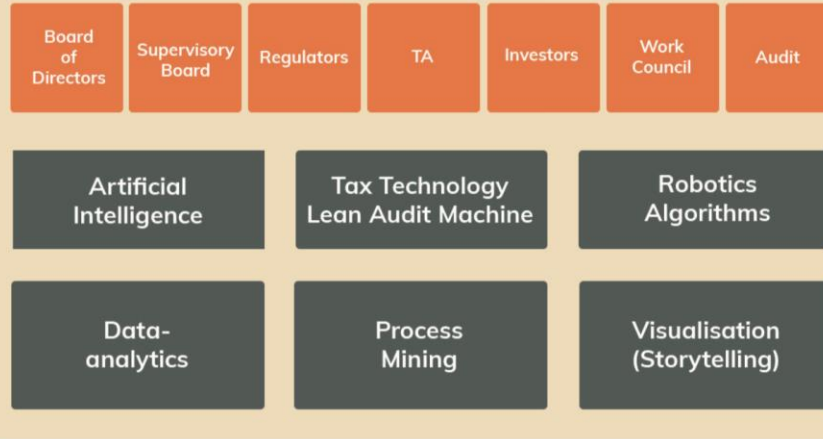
Board of Directors

Supervisory Board

Regulators

TA

Investors

Work Council

Audit

Artificial Intelligence

Tax Technology Lean Audit Machine

Robotics Algorithms

Data-analytics

Process Mining

Visualisation (Storytelling)